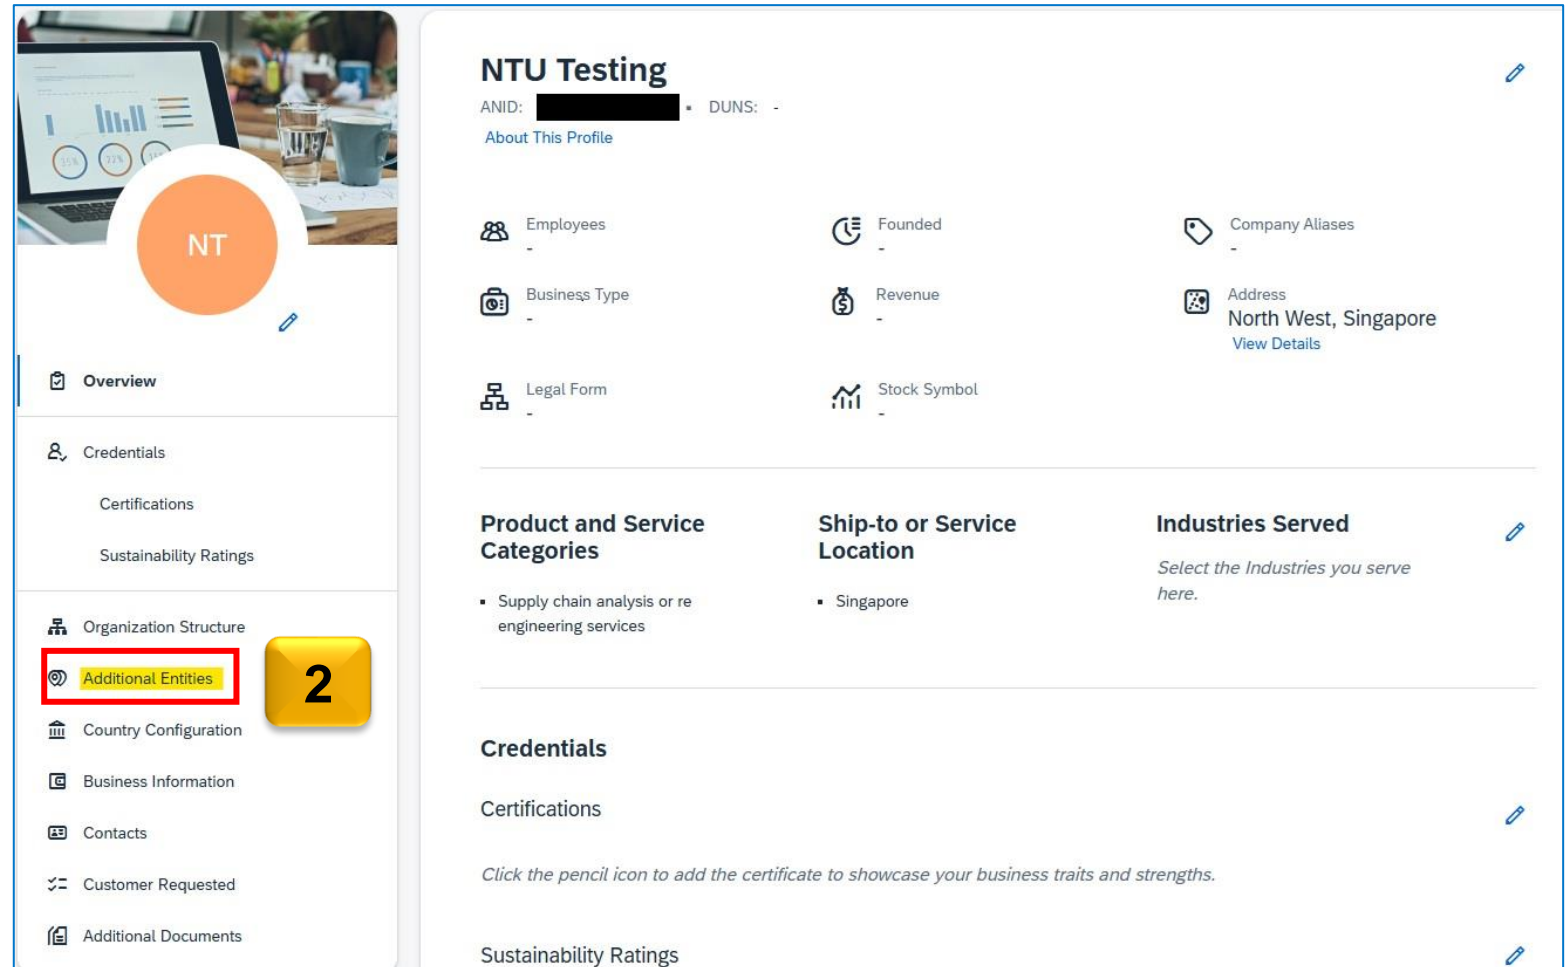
NT

Overview

Credentials

Certifications

Sustainability Ratings

Organization Structure

Additional Entities

2

Country Configuration

Business Information

Contacts

Customer Requested

Additional Documents

NTU Testing

ANID: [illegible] · DUNS: -

About This Profile

Employees
-

Founded
-

Company Aliases
-

Business Type
-

Revenue
-

Address
North West, Singapore
View Details

Legal Form
-

Stock Symbol
-

Product and Service Categories

- Supply chain analysis or re engineering services

Ship-to or Service Location

- Singapore

Industries Served

Select the Industries you serve here.

Credentials

Certifications

Click the pencil icon to add the certificate to showcase your business traits and strengths.

Sustainability Ratings